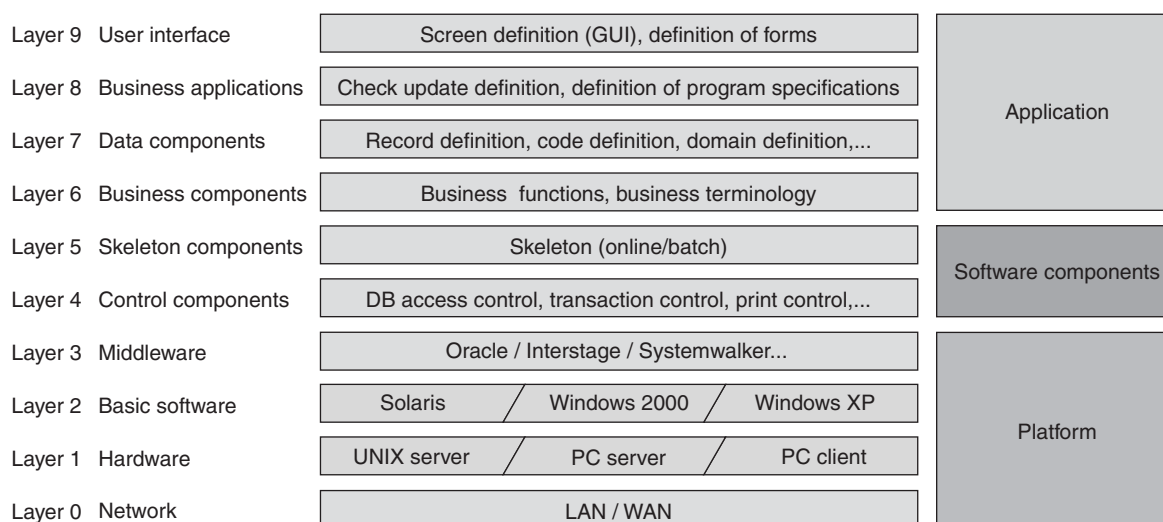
Layer 9 User interface | Screen definition (GUI), definition of forms

Layer 8 Business applications | Check update definition, definition of program specifications

Layer 7 Data components | Record definition, code definition, domain definition,...

Layer 6 Business components | Business functions, business terminology

Layer 5 Skeleton components | Skeleton (online/batch)

Layer 4 Control components | DB access control, transaction control, print control,...

Layer 3 Middleware | Oracle / Interstage / Systemwalker...

Layer 2 Basic software | Solaris / Windows 2000 / Windows XP

Layer 1 Hardware | UNIX server / PC server / PC client

Layer 0 Network | LAN / WAN

Application

Software components

Platform